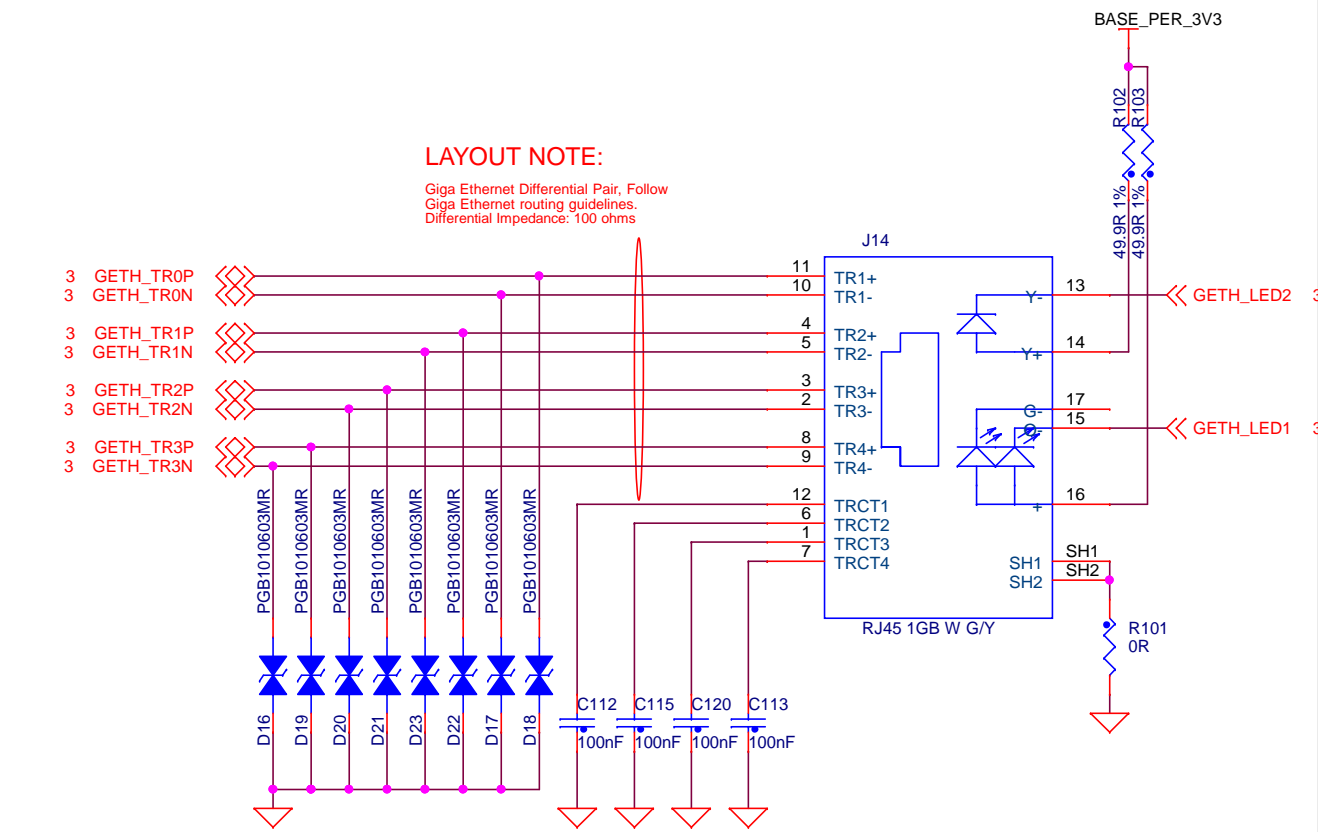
BASE_PER_3V3

R102
R103
49.9R 1%
49.9R 1%

LAYOUT NOTE:
Giga Ethernet Differential Pair, Follow Giga Ethernet routing guidelines.
Differential Impedance: 100 ohms

J14

3 GETH_TR0P
3 GETH_TR0N
3 GETH_TR1P
3 GETH_TR1N
3 GETH_TR2P
3 GETH_TR2N
3 GETH_TR3P
3 GETH_TR3N

11 TR1+
10 TR1-
4 TR2+
5 TR2-
3 TR3+
2 TR3-
8 TR4+
9 TR4-
12 TRCT1
6 TRCT2
1 TRCT3
7 TRCT4

Y- 13
Y+ 14
G- 17
G+ 15
+ 16
SH1 SH1
SH2 SH2

GETH_LED2 3
GETH_LED1 3

RJ45 1GB W G/Y

R101
0R

PGB1010603MR
PGB1010603MR
PGB1010603MR
PGB1010603MR
PGB1010603MR
PGB1010603MR
PGB1010603MR
PGB1010603MR

D16 D19 D20 D21 D23 D22 D17 D18

C112 100nF
C115 100nF
C120 100nF
C113 100nF